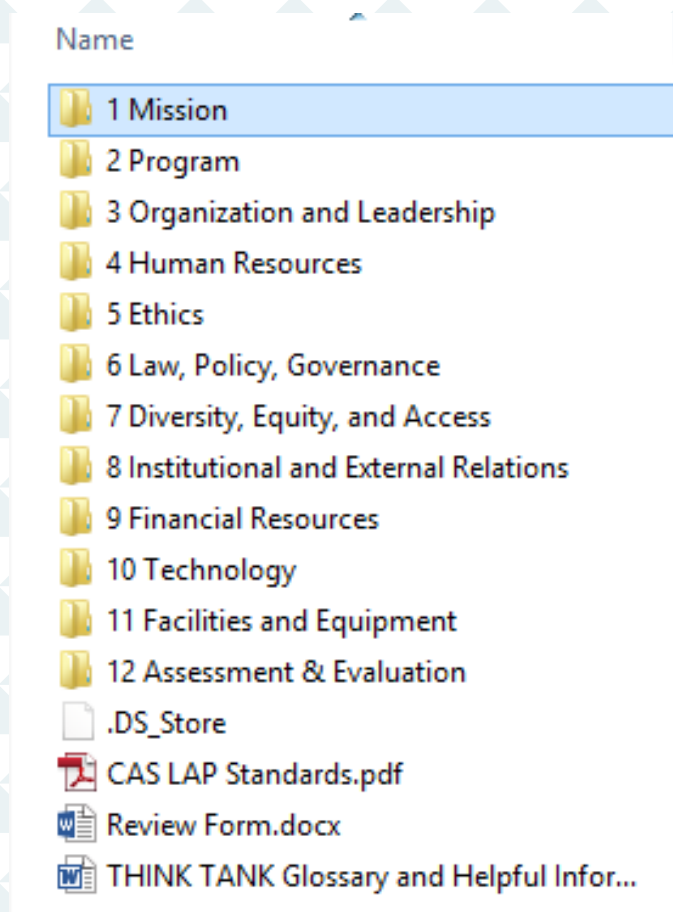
Name

1 Mission
2 Program
3 Organization and Leadership
4 Human Resources
5 Ethics
6 Law, Policy, Governance
7 Diversity, Equity, and Access
8 Institutional and External Relations
9 Financial Resources
10 Technology
11 Facilities and Equipment
12 Assessment & Evaluation
.DS_Store
CAS LAP Standards.pdf
Review Form.docx
THINK TANK Glossary and Helpful Infor...